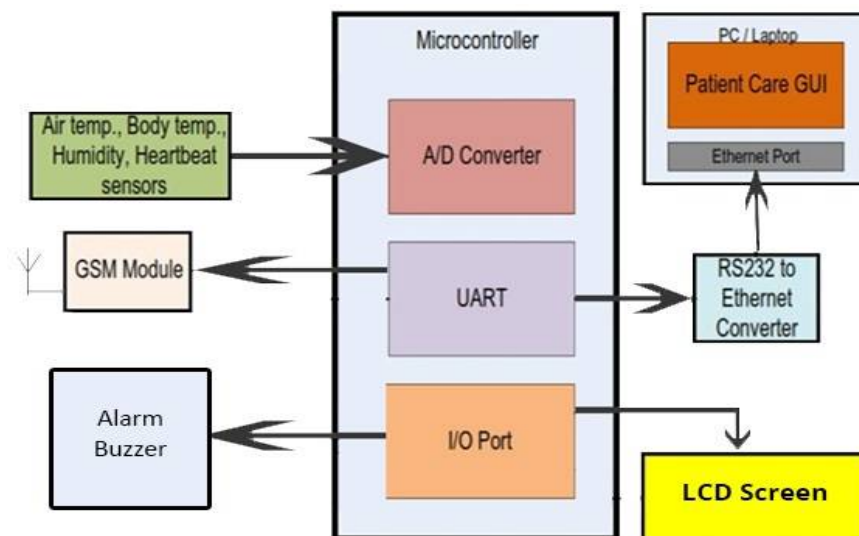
Microcontroller

PC / Laptop

Patient Care GUI

Ethernet Port

Air temp., Body temp., Humidity, Heartbeat sensors

A/D Converter

GSM Module

UART

RS232 to Ethernet Converter

Alarm Buzzer

I/O Port

LCD Screen